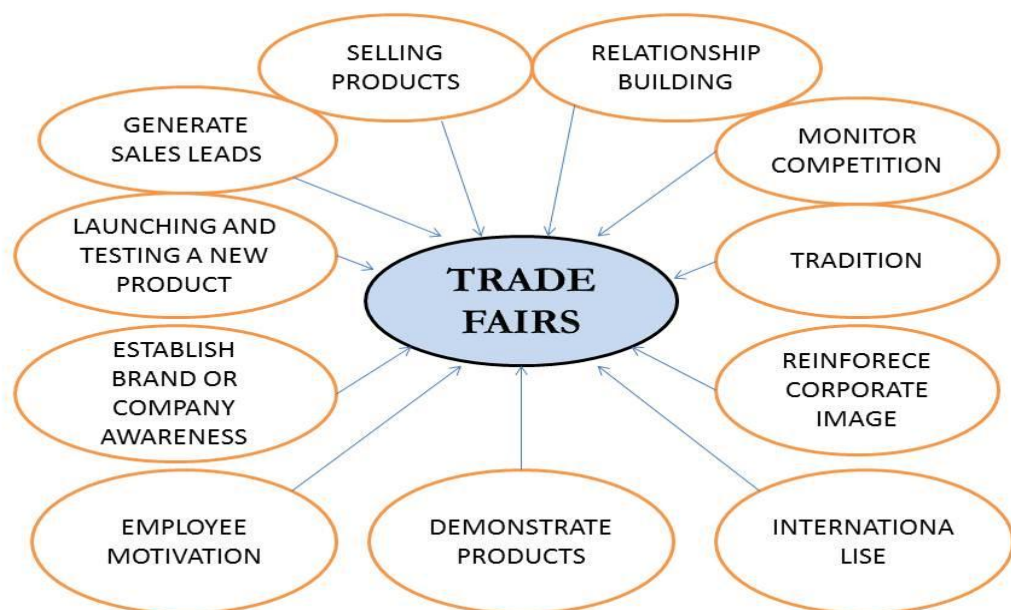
SELLING PRODUCTS

RELATIONSHIP BUILDING

GENERATE SALES LEADS

MONITOR COMPETITION

LAUNCHING AND TESTING A NEW PRODUCT

TRADE FAIRS

TRADITION

ESTABLISH BRAND OR COMPANY AWARENESS

REINFORECE CORPORATE IMAGE

EMPLOYEE MOTIVATION

DEMONSTRATE PRODUCTS

INTERNATIONA LISE